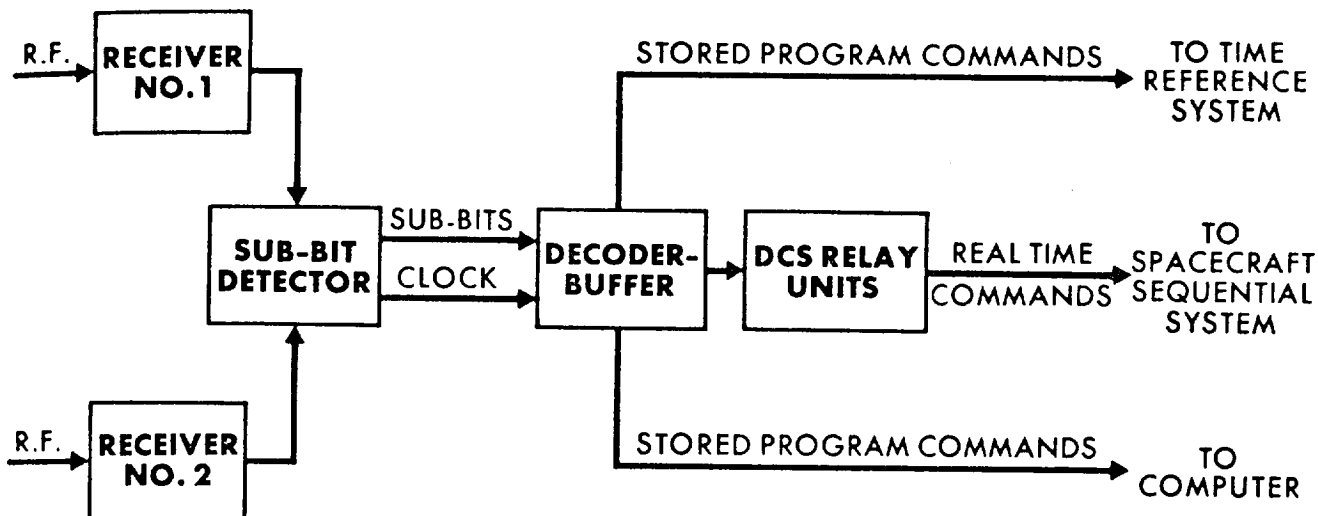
R.F.

RECEIVER NO.1

STORED PROGRAM COMMANDS

TO TIME REFERENCE SYSTEM

SUB-BIT DETECTOR

SUB-BITS

CLOCK

DECODER-BUFFER

DCS RELAY UNITS

REAL TIME COMMANDS

TO SPACECRAFT SEQUENTIAL SYSTEM

R.F.

RECEIVER NO. 2

STORED PROGRAM COMMANDS

TO COMPUTER